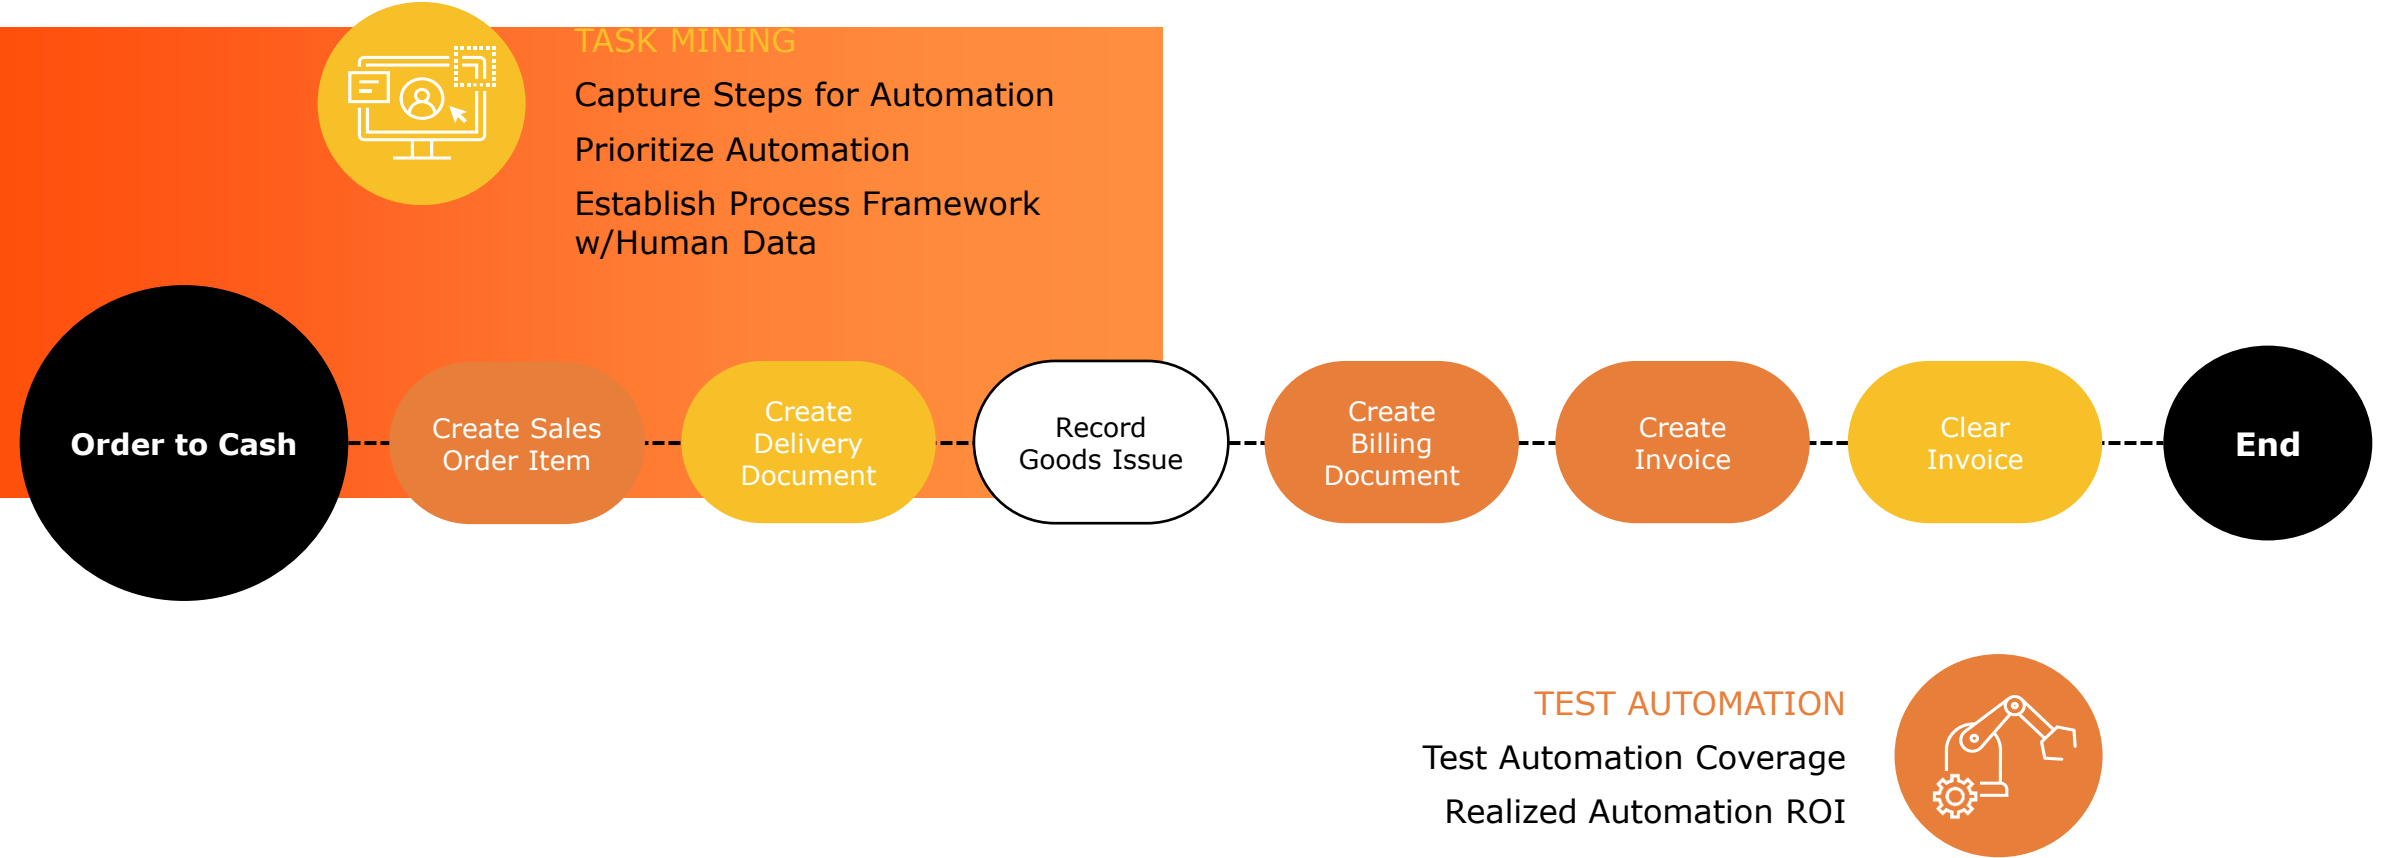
TASK MINING

Capture Steps for Automation

Prioritize Automation

Establish Process Framework w/Human Data

Order to Cash

Create Sales Order Item

Create Delivery Document

Record Goods Issue

Create Billing Document

Create Invoice

Clear Invoice

End

TEST AUTOMATION

Test Automation Coverage

Realized Automation ROI